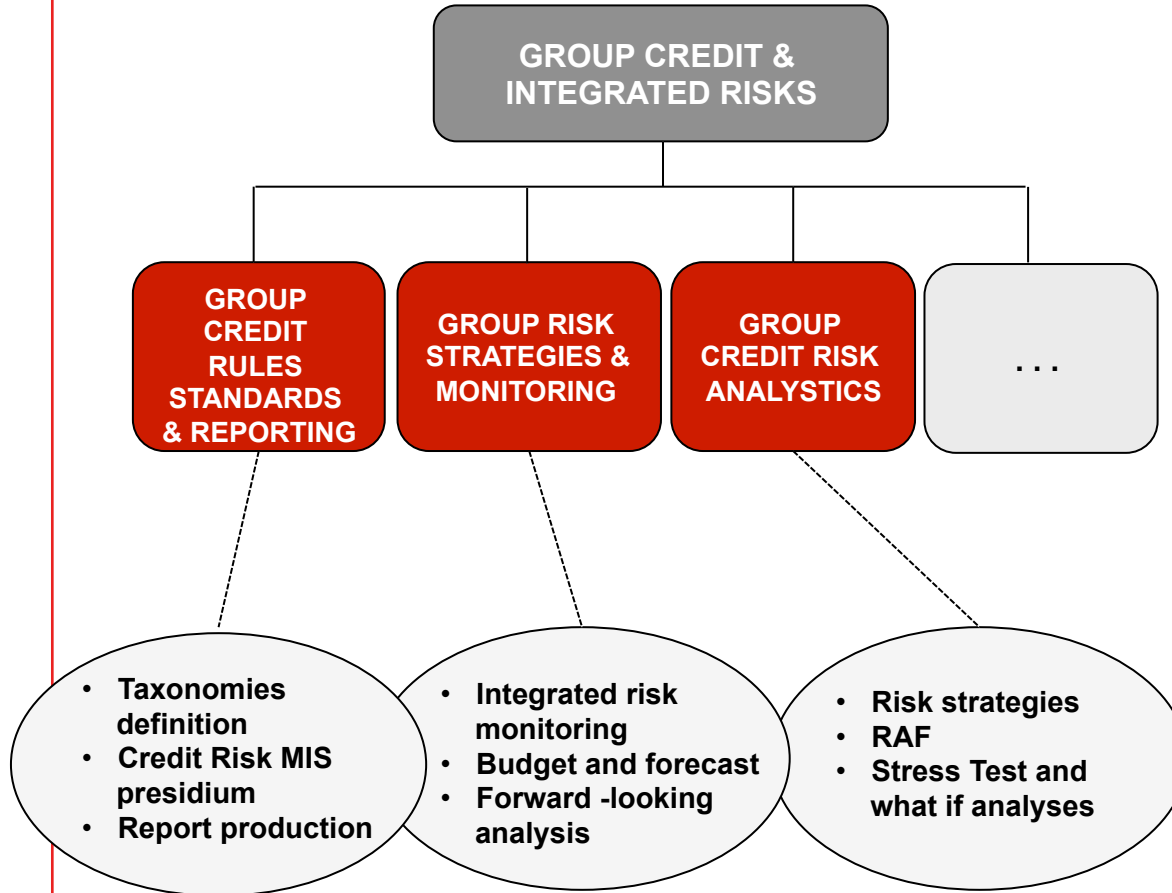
GROUP CREDIT & INTEGRATED RISKS

GROUP CREDIT RULES STANDARDS & REPORTING

GROUP RISK STRATEGIES & MONITORING

GROUP CREDIT RISK ANALYTICS

. . .

- Taxonomies definition
- Credit Risk MIS presidium
- Report production

- Integrated risk monitoring
- Budget and forecast
- Forward -looking analysis

- Risk strategies
- RAF
- Stress Test and what if analyses